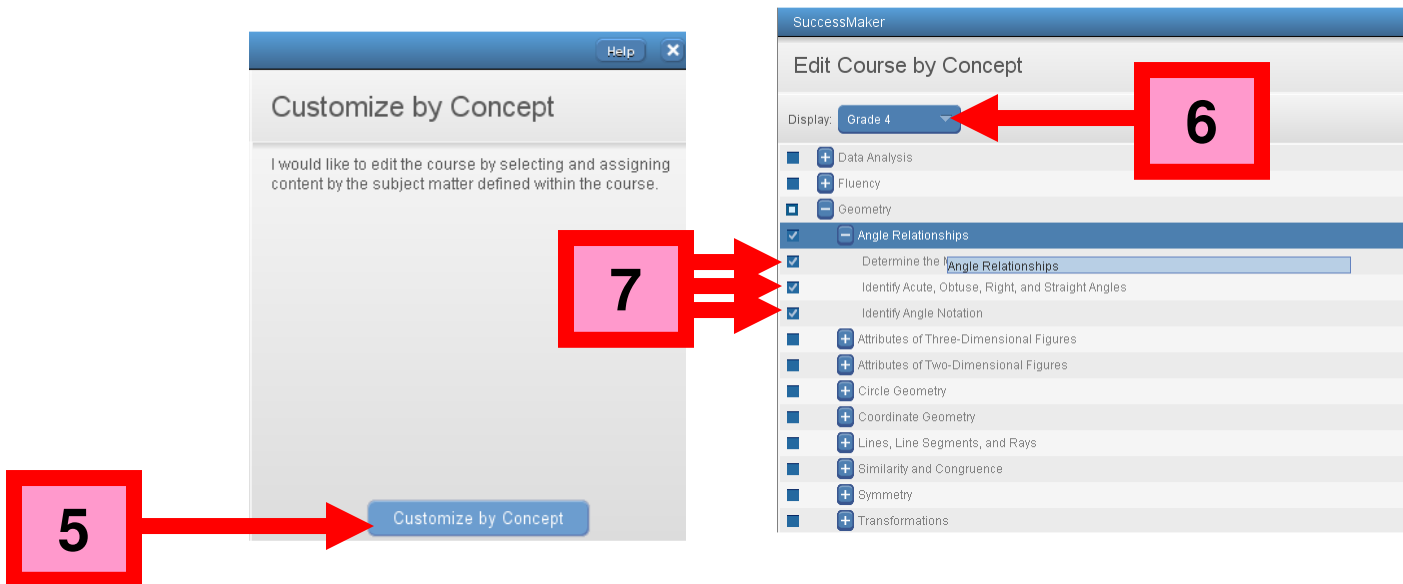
Help
Customize by Concept
I would like to edit the course by selecting and assigning content by the subject matter defined within the course.
Customize by Concept
5

SuccessMaker
Edit Course by Concept
Display: Grade 4
6
Data Analysis
Fluency
Geometry
Angle Relationships
Determine the M
Angle Relationships
Identify Acute, Obtuse, Right, and Straight Angles
Identify Angle Notation
7
Attributes of Three-Dimensional Figures
Attributes of Two-Dimensional Figures
Circle Geometry
Coordinate Geometry
Lines, Line Segments, and Rays
Similarity and Congruence
Symmetry
Transformations